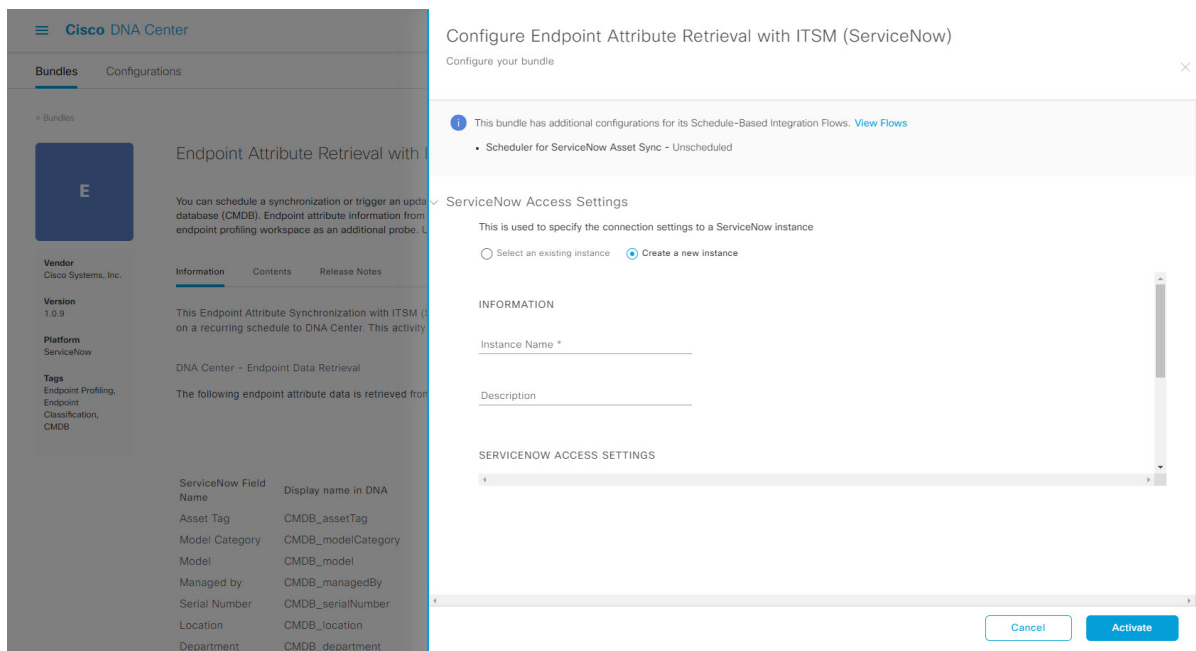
Cisco DNA Center

Bundles Configurations

< Bundles

E

Vendor
Cisco Systems, Inc.

Version
1.0.9

Platform
ServiceNow

Tags
Endpoint Profiling, Endpoint Classification, CMDB

Endpoint Attribute Retrieval with I

You can schedule a synchronization or trigger an upda database (CMDB). Endpoint attribute information from endpoint profiling workspace as an additional probe. U

Information Contents Release Notes

This Endpoint Attribute Synchronization with ITSM ( on a recurring schedule to DNA Center. This activity

DNA Center - Endpoint Data Retrieval

The following endpoint attribute data is retrieved fron

| ServiceNow Field Name | Display name in DNA |
|---|---|
| Asset Tag | CMDB_assetTag |
| Model Category | CMDB_modelCategory |
| Model | CMDB_model |
| Managed by | CMDB_managedBy |
| Serial Number | CMDB_serialNumber |
| Location | CMDB_location |
| Department | CMDB_department |

Configure Endpoint Attribute Retrieval with ITSM (ServiceNow)
Configure your bundle

This bundle has additional configurations for its Schedule-Based Integration Flows. View Flows
• Scheduler for ServiceNow Asset Sync - Unscheduled

ServiceNow Access Settings
This is used to specify the connection settings to a ServiceNow instance

Select an existing instance Create a new instance

INFORMATION

Instance Name *

Description

SERVICENOW ACCESS SETTINGS

Cancel Activate